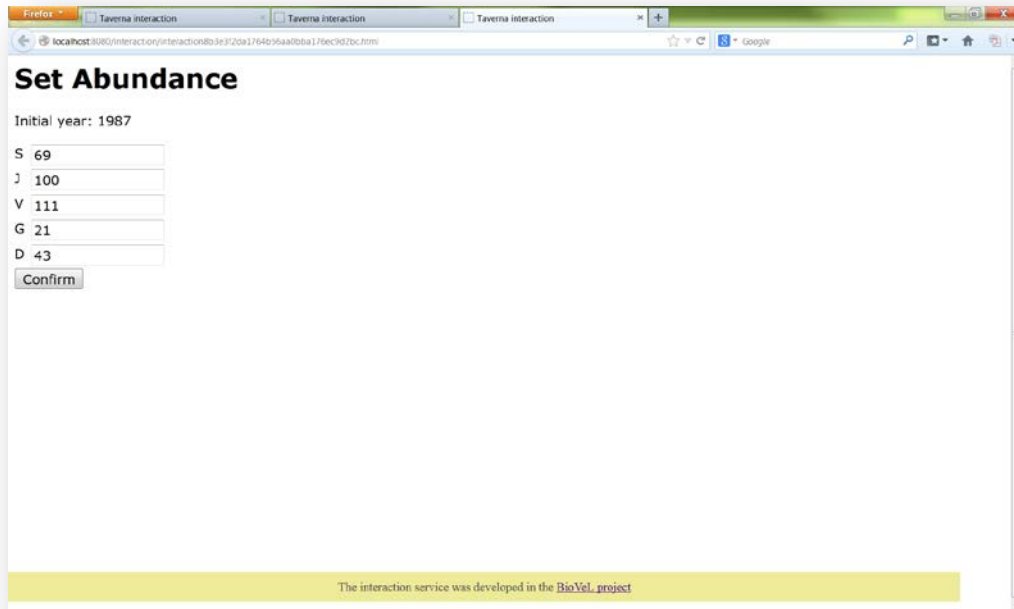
Firefox
Taverna interaction
Taverna interaction
Taverna interaction
localhost:8080/interaction/interaction8b3e312da1764b56aa0bba176ec9d2bc.html
Google

Set Abundance

Initial year: 1987

S 69
J 100
V 111
G 21
D 43
Confirm

The interaction service was developed in the BioVeL project